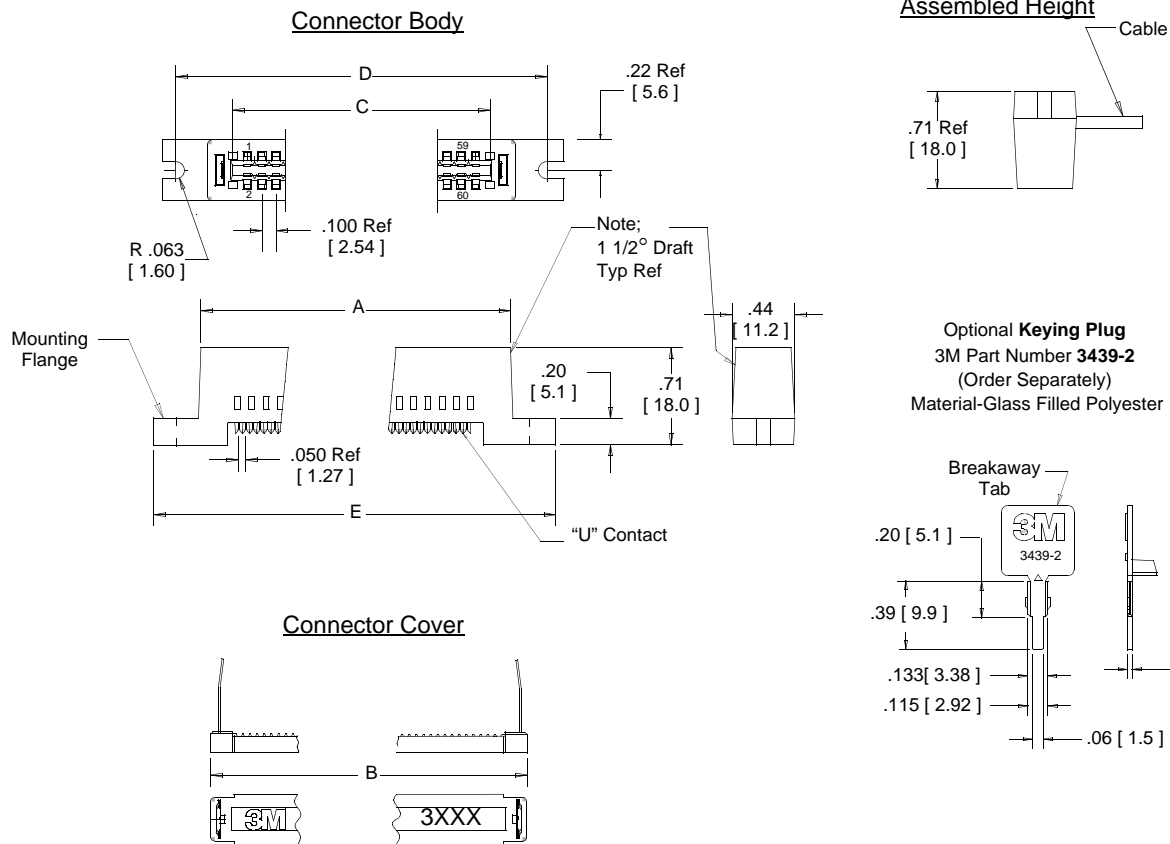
Connector Body

D

C

.22 Ref
[ 5.6 ]

1
2

59
60

.100 Ref
[ 2.54 ]

R .063
[ 1.60 ]

Note;
1 1/2° Draft
Typ Ref

A

Mounting Flange

.20
[ 5.1 ]

.71
[ 18.0 ]

.050 Ref
[ 1.27 ]

E

"U" Contact

.44
[ 11.2 ]

Assembled Height

Cable

.71 Ref
[ 18.0 ]

Optional **Keying Plug**
3M Part Number **3439-2**
(Order Separately)
Material-Glass Filled Polyester

Breakaway Tab

3M
3439-2

.20 [ 5.1 ]

.39 [ 9.9 ]

.133[ 3.38 ]

.115 [ 2.92 ]

.06 [ 1.5 ]

Connector Cover

B

3M

3XXX